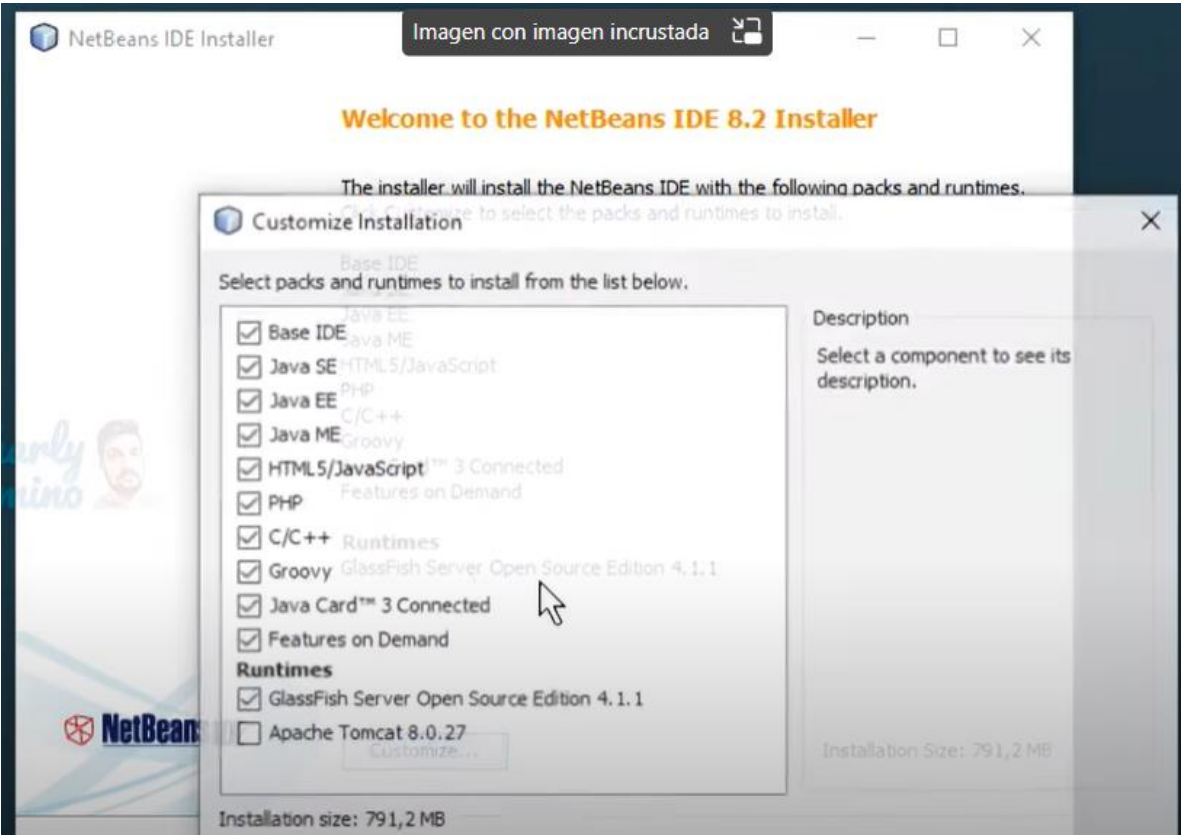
NetBeans IDE Installer

Imagen con imagen incrustada

Welcome to the NetBeans IDE 8.2 Installer

The installer will install the NetBeans IDE with the following packs and runtimes.

Customize Installation

Select packs and runtimes to install from the list below.

Base IDE
Java SE
Java EE
Java ME
HTML5/JavaScript
PHP
C/C++
Groovy
Java Card™ 3 Connected
Features on Demand
Runtimes
GlassFish Server Open Source Edition 4.1.1
Apache Tomcat 8.0.27

Description

Select a component to see its description.

NetBeans

Customize...

Installation Size: 791,2 MB

Installation size: 791,2 MB